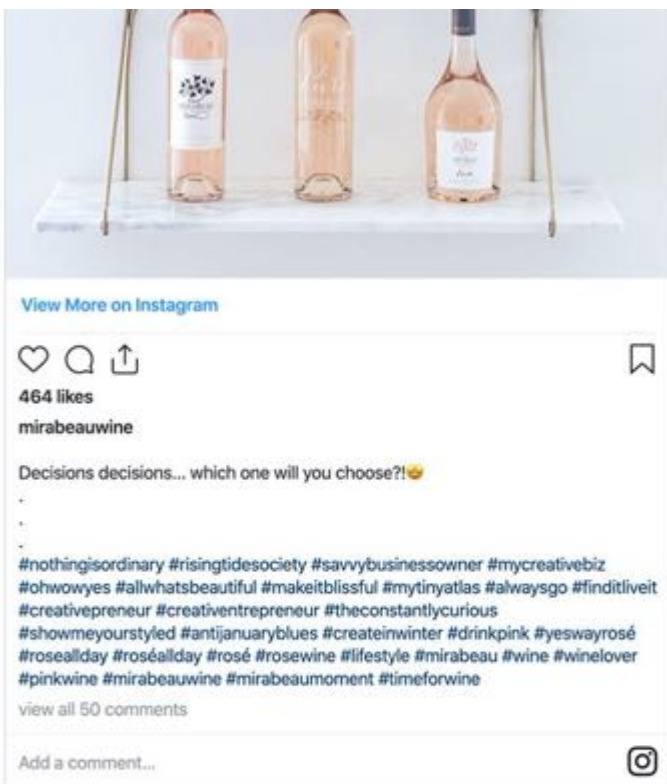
View More on Instagram

464 likes

mirabeauwine

Decisions decisions... which one will you choose?!😄

.

.

.

#nothingisordinary #risingtidesociety #savvybusinessowner #mycreativebiz #ohwowyes #allwhatsbeautiful #makeitblissful #mytinyatlas #alwaysgo #finditliveit #creativepreneur #creativentrepreneur #theconstantlycurious #showmeyourstyled #antijanuaryblues #createinwinter #drinkpink #yeswayrosé #roseallday #roséallday #rosé #rosewine #lifestyle #mirabeau #wine #winelover #pinkwine #mirabeauwine #mirabeaumoment #timeforwine

view all 50 comments

Add a comment...